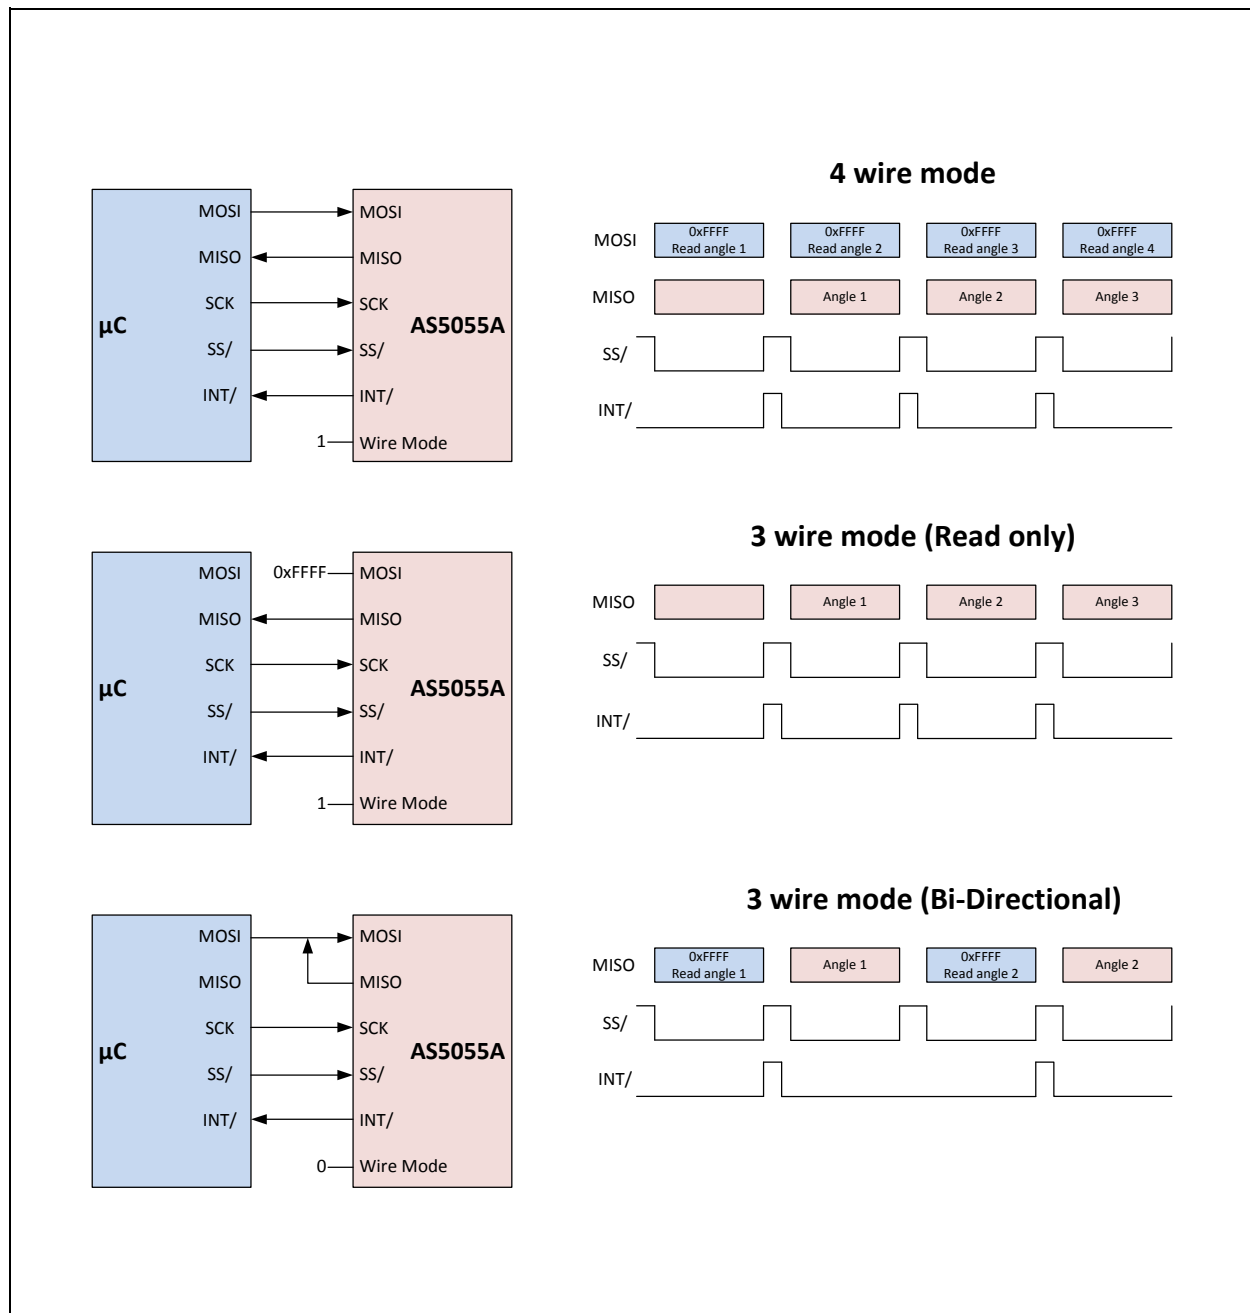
4 wire mode

μC
MOSI
MISO
SCK
SS/
INT/

MOSI
MISO
SCK
SS/
INT/
1
Wire Mode
AS5055A

MOSI
0xFFFF Read angle 1
0xFFFF Read angle 2
0xFFFF Read angle 3
0xFFFF Read angle 4
MISO
Angle 1
Angle 2
Angle 3
SS/
INT/

3 wire mode (Read only)

μC
MOSI
MISO
SCK
SS/
INT/

0xFFFF
MOSI
MISO
SCK
SS/
INT/
1
Wire Mode
AS5055A

MISO
Angle 1
Angle 2
Angle 3
SS/
INT/

3 wire mode (Bi-Directional)

μC
MOSI
MISO
SCK
SS/
INT/

MOSI
MISO
SCK
SS/
INT/
0
Wire Mode
AS5055A

MISO
0xFFFF Read angle 1
Angle 1
0xFFFF Read angle 2
Angle 2
SS/
INT/